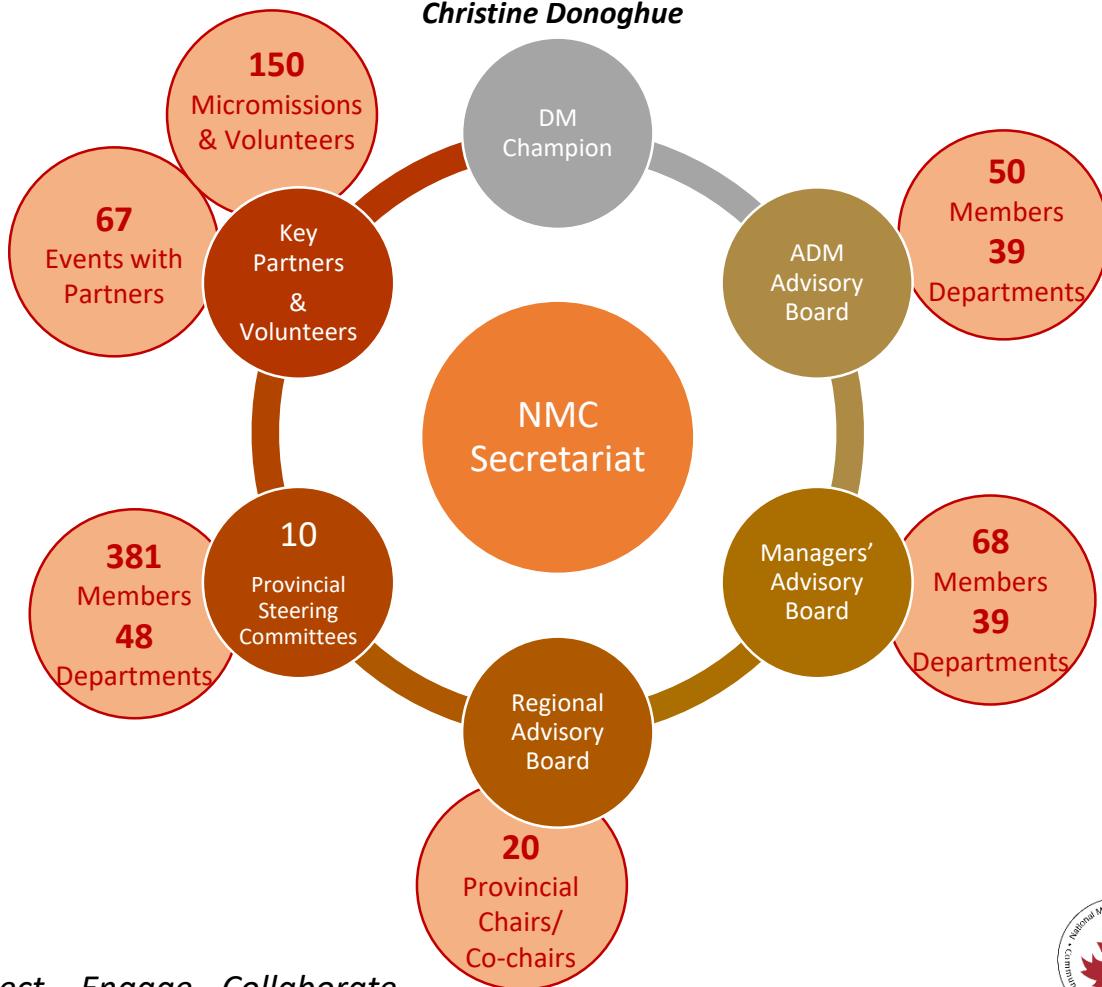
Christine Donoghue

DM Champion

150 Micromissions & Volunteers

67 Events with Partners

Key Partners & Volunteers

50 Members 39 Departments

ADM Advisory Board

NMC Secretariat

381 Members 48 Departments

10 Provincial Steering Committees

Managers' Advisory Board

68 Members 39 Departments

Regional Advisory Board

20 Provincial Chairs/ Co-chairs

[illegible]ect Engage Collaborate

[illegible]